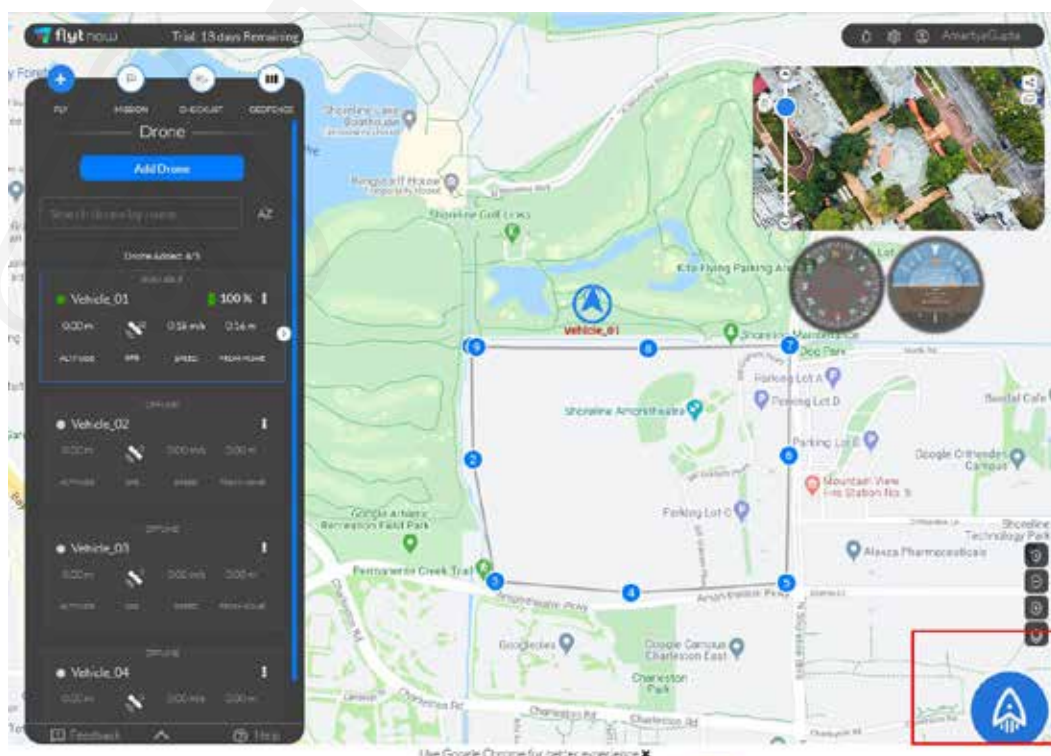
flyt now

Trial: 18 days Remaining

AmartyaGupta

FLY

MISSION

D-COCKPIT

GEOFENCE

Drone

Add Drone

Search drone by name

AZ

Drone Added: 4/5

AVAILABLE

Vehicle_01

100 %

0.00 m

0.58 m/s

0.16 m

ALTITUDE

GPS

SPEED

FROM HOME

OFFLINE

Vehicle_02

0.00 m

0.00 m/s

0.00 m

ALTITUDE

GPS

SPEED

FROM HOME

OFFLINE

Vehicle_03

0.00 m

0.00 m/s

0.00 m

ALTITUDE

GPS

SPEED

FROM HOME

OFFLINE

Vehicle_04

0.00 m

0.00 m/s

0.00 m

Feedback

Help

Vehicle_01

Shoreline Lake Boathouse

Shoreline Golf Links

Kite Flying Parking Area

Shoreline Amphitheatre

Parking Lot A

Parking Lot D

Parking Lot B

Parking Lot C

Google Crittenden Campus

Mountain View Fire Station No. 5

Google Athletic Recreation Field Park

Permanente Creek Trail

Amphitheatre Pkwy

Alexza Pharmaceuticals

Shoreline Technology Park

Googleplex

Google Campus Charleston East

Charleston Park

Charleston Rd

Bondal Cafe

Use Google Chrome for better experience